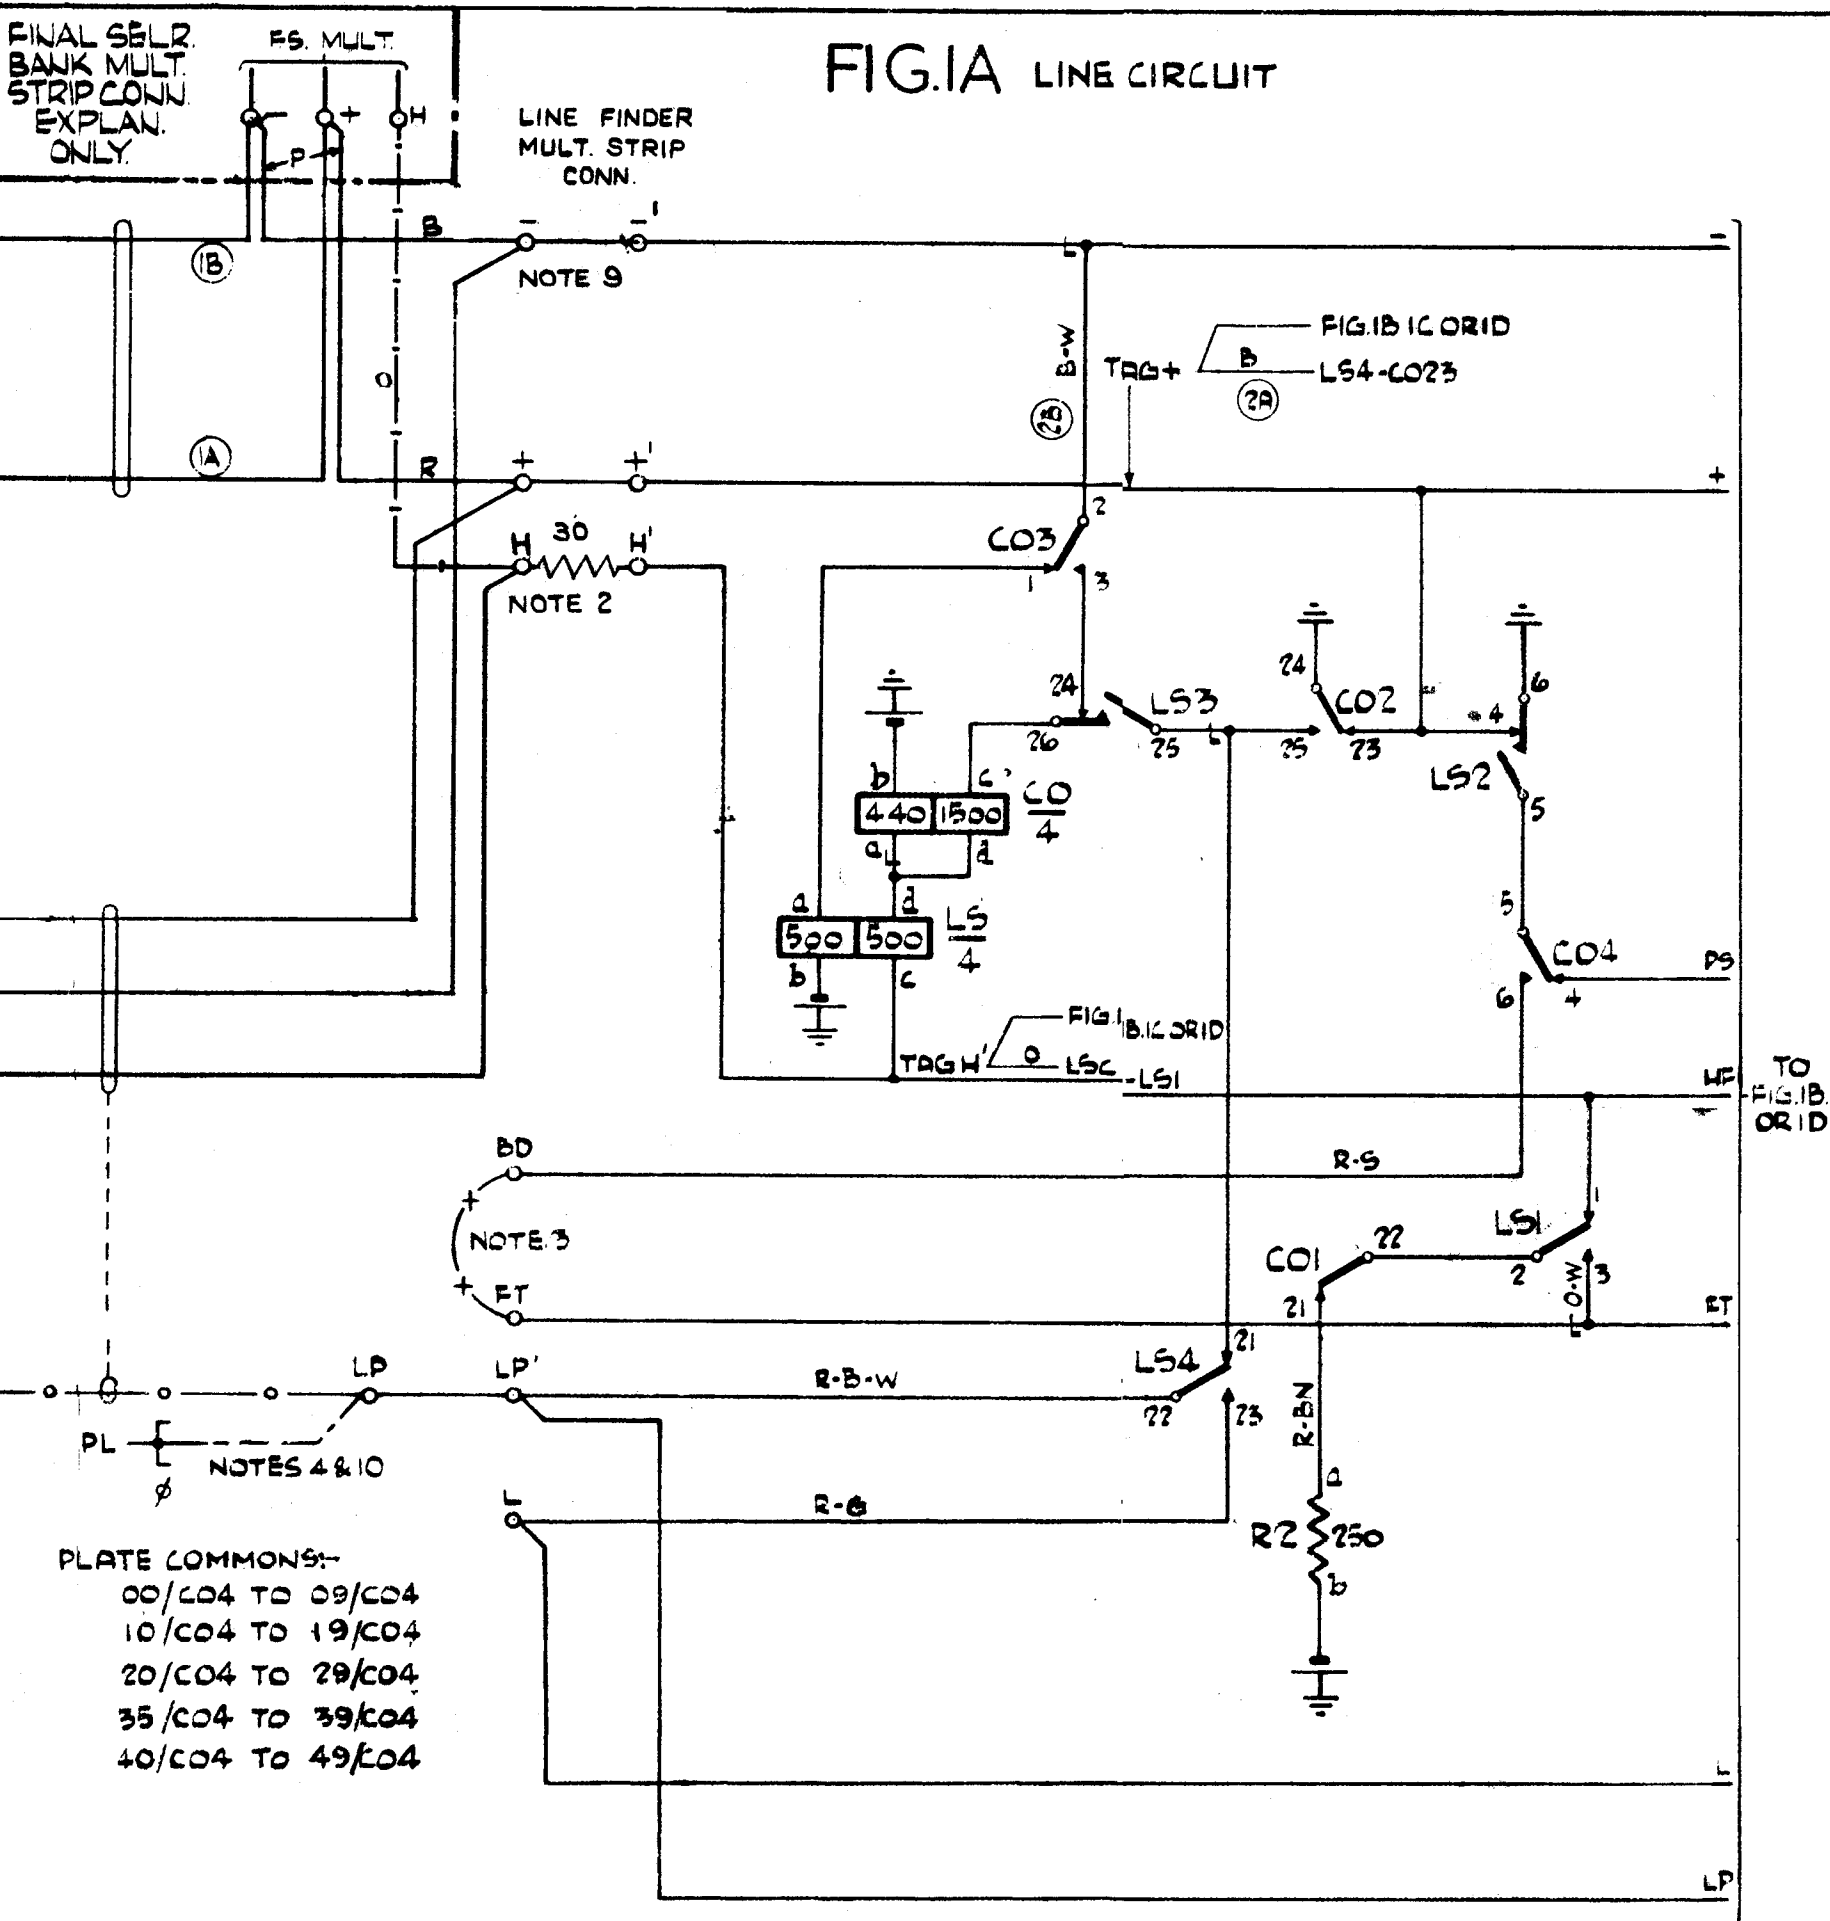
FINAL SELR. BANK MULT. STRIP CONN. EXPLAN. ONLY.

FS. MULT.

− + H

P

FIG.1A LINE CIRCUIT

LINE FINDER MULT. STRIP CONN.

B − −'

(1B)

NOTE 9

L

B-W

TAG+

FIG.1B 1C ORID

B

LS4-CO23

(2A)

(2B)

o

(1A)

R + +'

2

CO3

H 30 H'

NOTE 2

1 3

24 LS3

24 CO2

6

b c'

26 25 25 23 4

LS2

440 1500 CO/4

a d 5

d

5

a 500 500 LS/4

CO4

b c

PS

6 4

FIG.1 B.1C ORID

TAG H' 0 LSC -LS1

HF TO FIG.1B. ORID

BD

R-S

1

NOTE 3

LS1

CO1 22

2 3

O-W

FT 21

FT

LS4 21

LP LP'

R-B-W

PL

22 23

NOTES 4 & 10

R-BN

L

R-G

a

R2 250

b

PLATE COMMONS:-
00/CO4 TO 09/CO4
10/CO4 TO 19/CO4
20/CO4 TO 29/CO4
35/CO4 TO 39/CO4
40/CO4 TO 49/CO4

L

LP